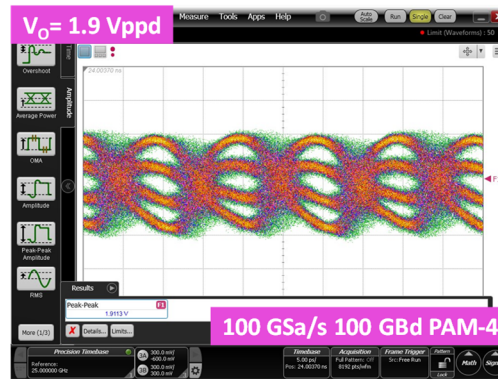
$V_O$= 1.9 Vppd

Measure Tools Apps Help

Auto Scale Run Single Clear

Limit (Waveforms) : 50

Time

Amplitude

Overshoot

Average Power

OMA

Amplitude

Peak-Peak Amplitude

RMS

More (1/3)

24.00370 ns

F

Results

Peak-Peak

1.9113 V

F1

Details... Limits...

100 GSa/s 100 GBd PAM-4

Precision Timebase

Reference 25.000000 GHz

300.0 mV/ -600.0 mV

300.0 mV/ 300.0 mV

Timebase 5.00 ps/ Pos: 24.00370 ns

Acquisition Full Pattern: Off 8192 pts/wfm

Frame Trigger Src: Free Run

Pattern Lock

Math

Sign